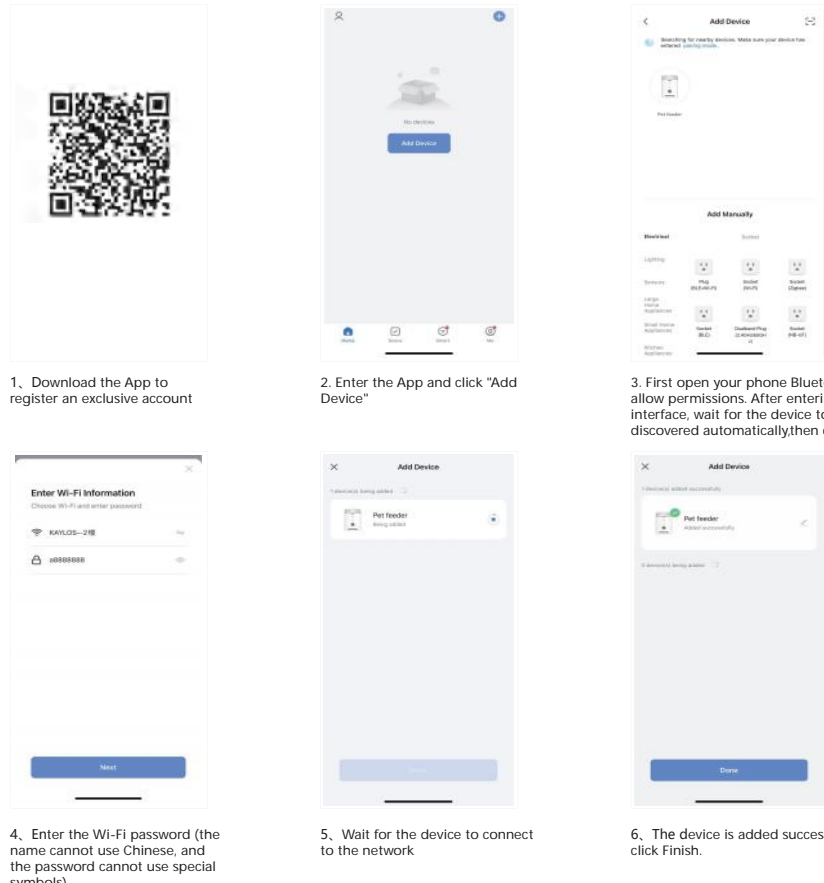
1、Download the App to register an exclusive account

No devices

Add Device

Home Scene Smart Me

2. Enter the App and click "Add Device"

Add Device

Searching for nearby devices. Make sure your device has entered pairing mode.

Pet feeder

Add Manually

Electrical Socket

Lighting

Sensors Plug (BLE+Wi-Fi) Socket (Wi-Fi) Socket (Zigbee)

Large Home Appliances

Small Home Appliances Socket (BLE) Dualband Plug (2.4GHz&5GHz) Socket (NB-IoT)

Kitchen Appliances

3. First open your phone Bluet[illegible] allow permissions. After enteri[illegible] interface, wait for the device to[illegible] discovered automatically,then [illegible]

Enter Wi-Fi Information

Choose Wi-Fi and enter password

KAYLOS—2楼

a8888888

Next

4、Enter the Wi-Fi password (the name cannot use Chinese, and the password cannot use special symbols)

Add Device

1 device(s) being added

Pet feeder

Being added

5、Wait for the device to connect to the network

Add Device

1 device(s) added successfully

Pet feeder

Added successfully

0 device(s) being added

Done

6、The device is added succes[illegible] click Finish.